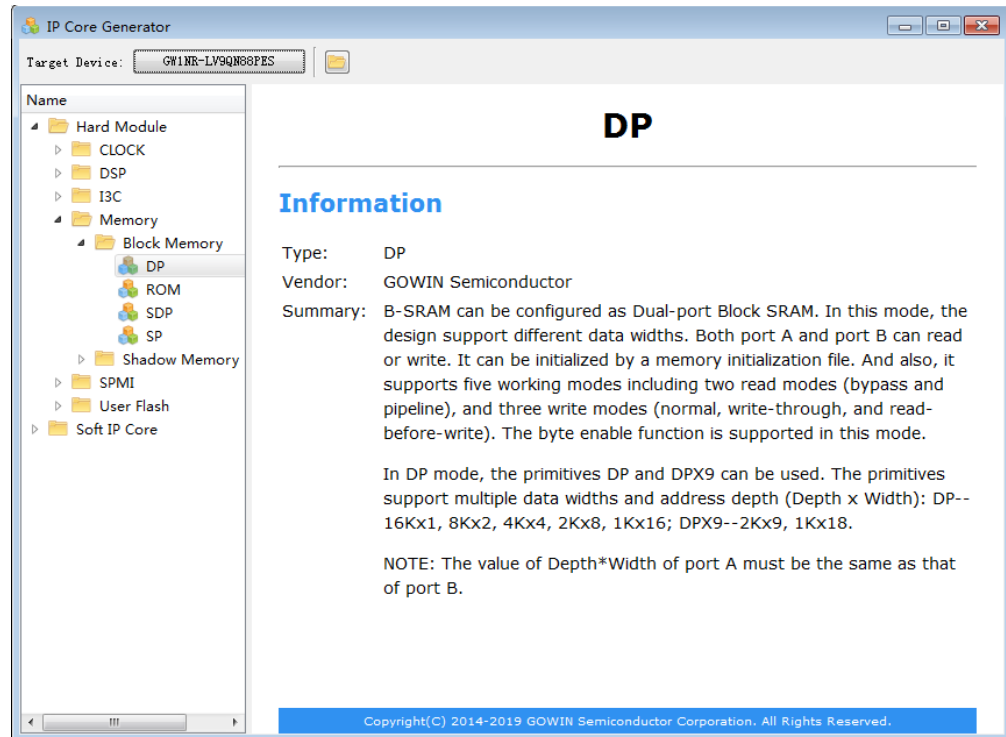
IP Core Generator

Target Device: GW1NR-LV9QN88PES

Name
Hard Module
CLOCK
DSP
I3C
Memory
Block Memory
DP
ROM
SDP
SP
Shadow Memory
SPMI
User Flash
Soft IP Core

DP

Information

Type: DP
Vendor: GOWIN Semiconductor
Summary: B-SRAM can be configured as Dual-port Block SRAM. In this mode, the design support different data widths. Both port A and port B can read or write. It can be initialized by a memory initialization file. And also, it supports five working modes including two read modes (bypass and pipeline), and three write modes (normal, write-through, and read-before-write). The byte enable function is supported in this mode.

In DP mode, the primitives DP and DPX9 can be used. The primitives support multiple data widths and address depth (Depth x Width): DP--16Kx1, 8Kx2, 4Kx4, 2Kx8, 1Kx16; DPX9--2Kx9, 1Kx18.

NOTE: The value of Depth*Width of port A must be the same as that of port B.

Copyright(C) 2014-2019 GOWIN Semiconductor Corporation. All Rights Reserved.